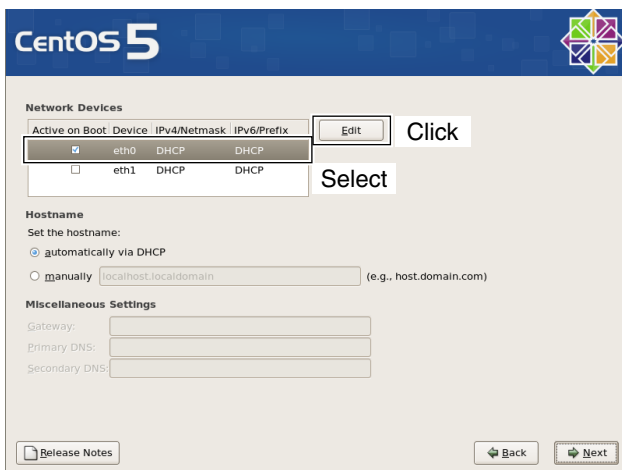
CentOS 5

Network Devices

| Active on Boot | Device | IPv4/Netmask | IPv6/Prefix |
|---|---|---|---|
| ☑ | eth0 | DHCP | DHCP |
| ☐ | eth1 | DHCP | DHCP |

Edit

Click

Select

Hostname

Set the hostname:

automatically via DHCP

manually localhost.localdomain (e.g., host.domain.com)

Miscellaneous Settings

Gateway:

Primary DNS:

Secondary DNS:

Release Notes

Back

Next